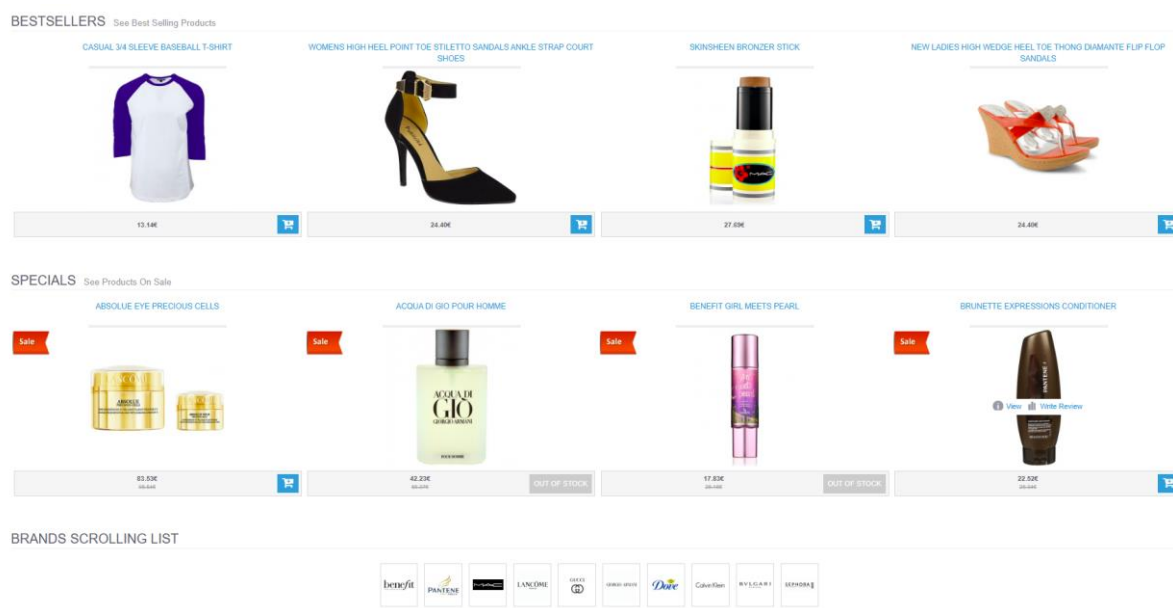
BESTSELLERS See Best Selling Products

CASUAL 3/4 SLEEVE BASEBALL T-SHIRT

13.14€

WOMENS HIGH HEEL POINT TOE STILETTO SANDALS ANKLE STRAP COURT SHOES

24.40€

SKINSHEEN BRONZER STICK

27.63€

NEW LADIES HIGH WEDGE HEEL TOE THONG DIAMANTE FLIP FLOP SANDALS

24.40€

SPECIALS See Products On Sale

ABSOLUE EYE PRECIOUS CELLS

Sale

83.53€
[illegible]

ACQUA DI GIO POUR HOMME

Sale

ACQUA DI GIO
GIORGIO ARMANI

42.23€
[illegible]

OUT OF STOCK

BENEFIT GIRL MEETS PEARL

Sale

17.83€
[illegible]

OUT OF STOCK

BRUNETTE EXPRESSIONS CONDITIONER

Sale

View Write Review

22.52€
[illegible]

BRANDS SCROLLING LIST

benefit PANTENE MAC LANCOME GUCCI GIORGIO ARMANI Dove Calvin Klein BVLGARI SEPHORA